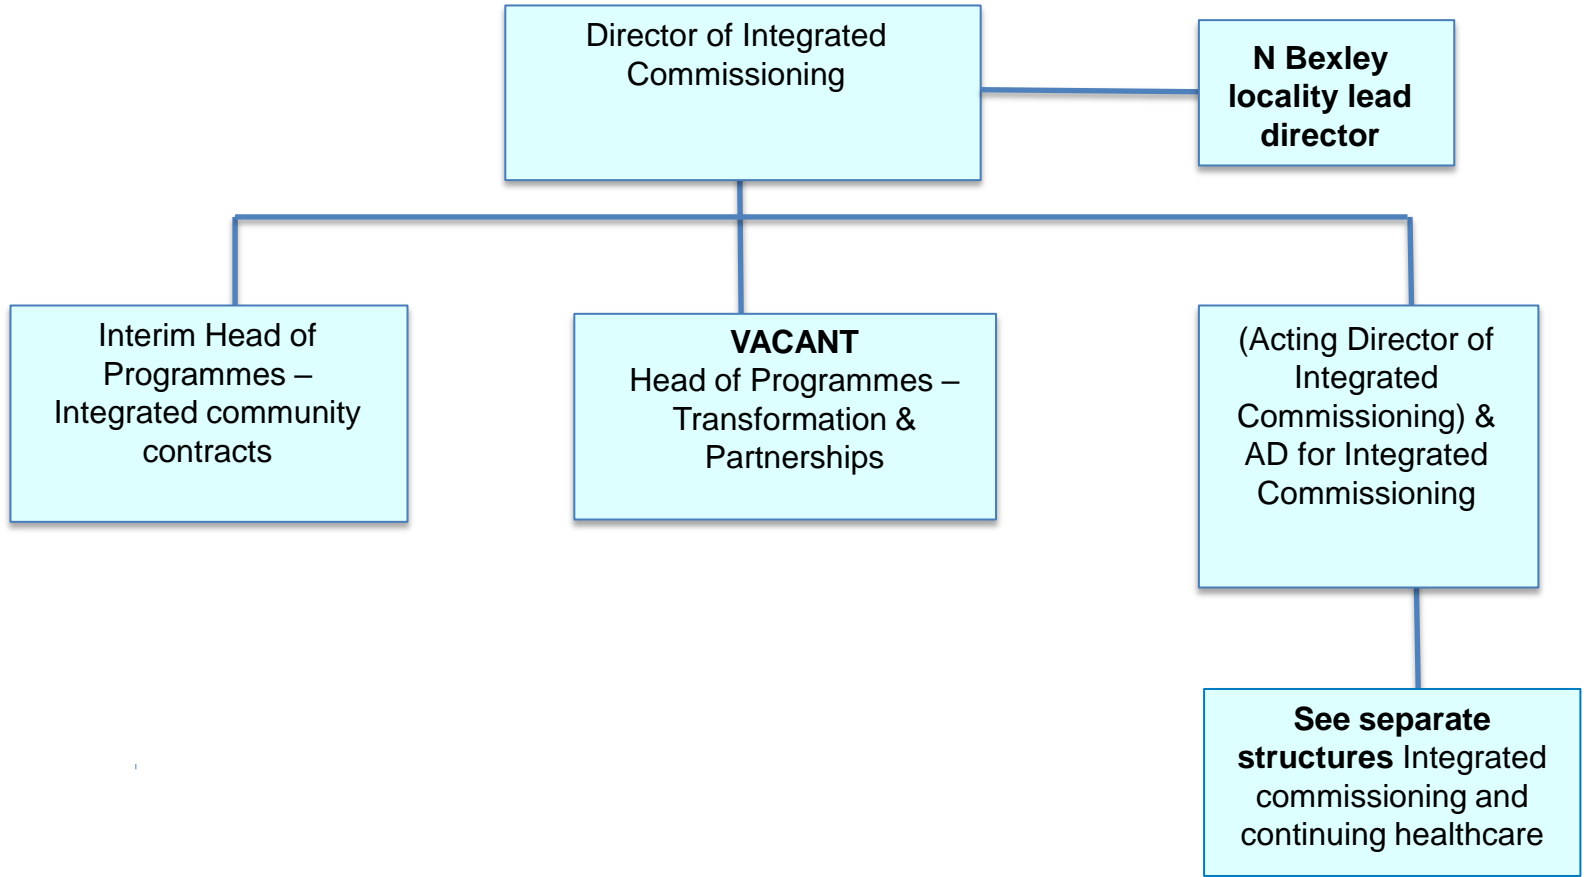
Director of Integrated Commissioning

N Bexley locality lead director

Interim Head of Programmes – Integrated community contracts

VACANT
Head of Programmes – Transformation & Partnerships

(Acting Director of Integrated Commissioning) & AD for Integrated Commissioning

See separate structures Integrated commissioning and continuing healthcare